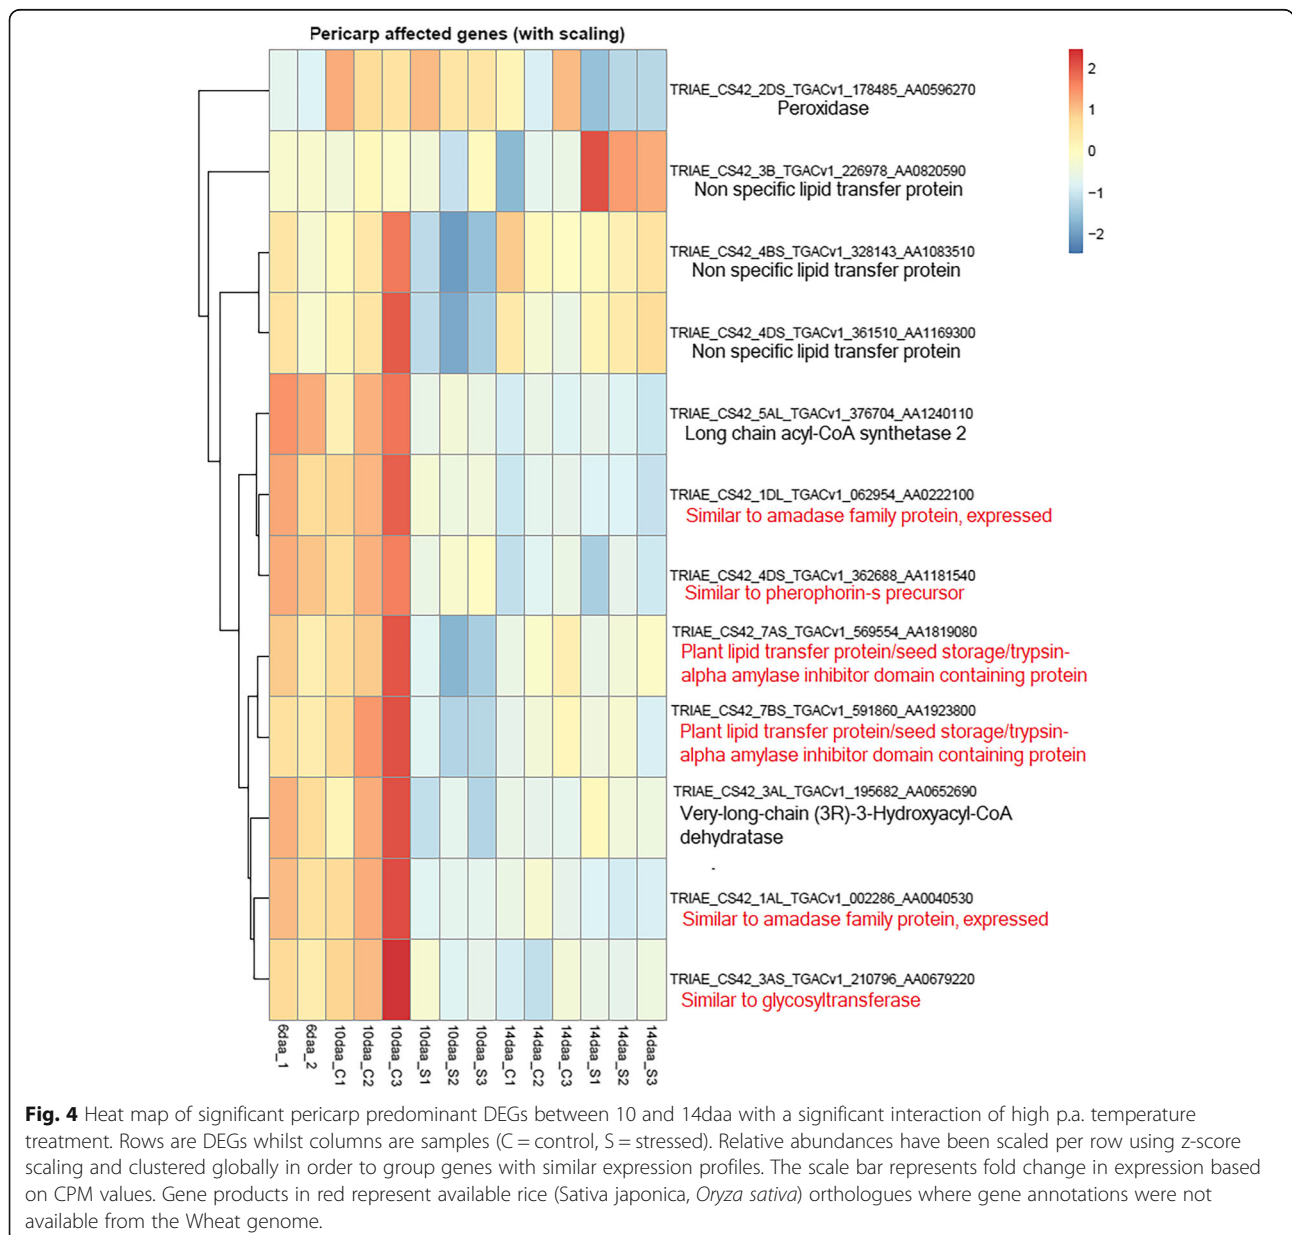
Pericarp affected genes (with scaling)

TRIAE_CS42_2DS_TGACv1_178485_AA0596270
Peroxidase

TRIAE_CS42_3B_TGACv1_226978_AA0820590
Non specific lipid transfer protein

TRIAE_CS42_4BS_TGACv1_328143_AA1083510
Non specific lipid transfer protein

TRIAE_CS42_4DS_TGACv1_361510_AA1169300
Non specific lipid transfer protein

TRIAE_CS42_5AL_TGACv1_376704_AA1240110
Long chain acyl-CoA synthetase 2

TRIAE_CS42_1DL_TGACv1_062954_AA0222100
Similar to amadase family protein, expressed

TRIAE_CS42_4DS_TGACv1_362688_AA1181540
Similar to pherophorin-s precursor

TRIAE_CS42_7AS_TGACv1_569554_AA1819080
Plant lipid transfer protein/seed storage/trypsin-alpha amylase inhibitor domain containing protein

TRIAE_CS42_7BS_TGACv1_591860_AA1923800
Plant lipid transfer protein/seed storage/trypsin-alpha amylase inhibitor domain containing protein

TRIAE_CS42_3AL_TGACv1_195682_AA0652690
Very-long-chain (3R)-3-Hydroxyacyl-CoA dehydratase

TRIAE_CS42_1AL_TGACv1_002286_AA0040530
Similar to amadase family protein, expressed

TRIAE_CS42_3AS_TGACv1_210796_AA0679220
Similar to glycosyltransferase

2
1
0
−1
−2

6daa_1
6daa_2
10daa_C1
10daa_C2
10daa_C3
10daa_S1
10daa_S2
10daa_S3
14daa_C1
14daa_C2
14daa_C3
14daa_S1
14daa_S2
14daa_S3

**Fig. 4** Heat map of significant pericarp predominant DEGs between 10 and 14daa with a significant interaction of high p.a. temperature treatment. Rows are DEGs whilst columns are samples (C = control, S = stressed). Relative abundances have been scaled per row using z-score scaling and clustered globally in order to group genes with similar expression profiles. The scale bar represents fold change in expression based on CPM values. Gene products in red represent available rice (Sativa japonica, *Oryza sativa*) orthologues where gene annotations were not available from the Wheat genome.